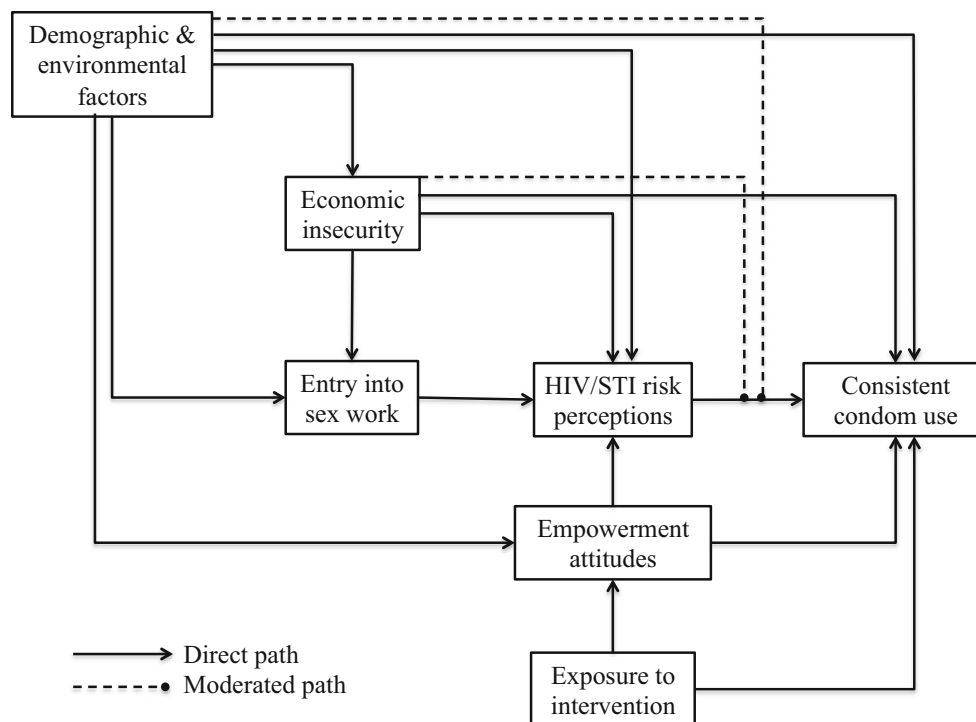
Demographic & environmental factors

Economic insecurity

Entry into sex work

HIV/STI risk perceptions

Consistent condom use

Empowerment attitudes

Exposure to intervention

Direct path

Moderated path